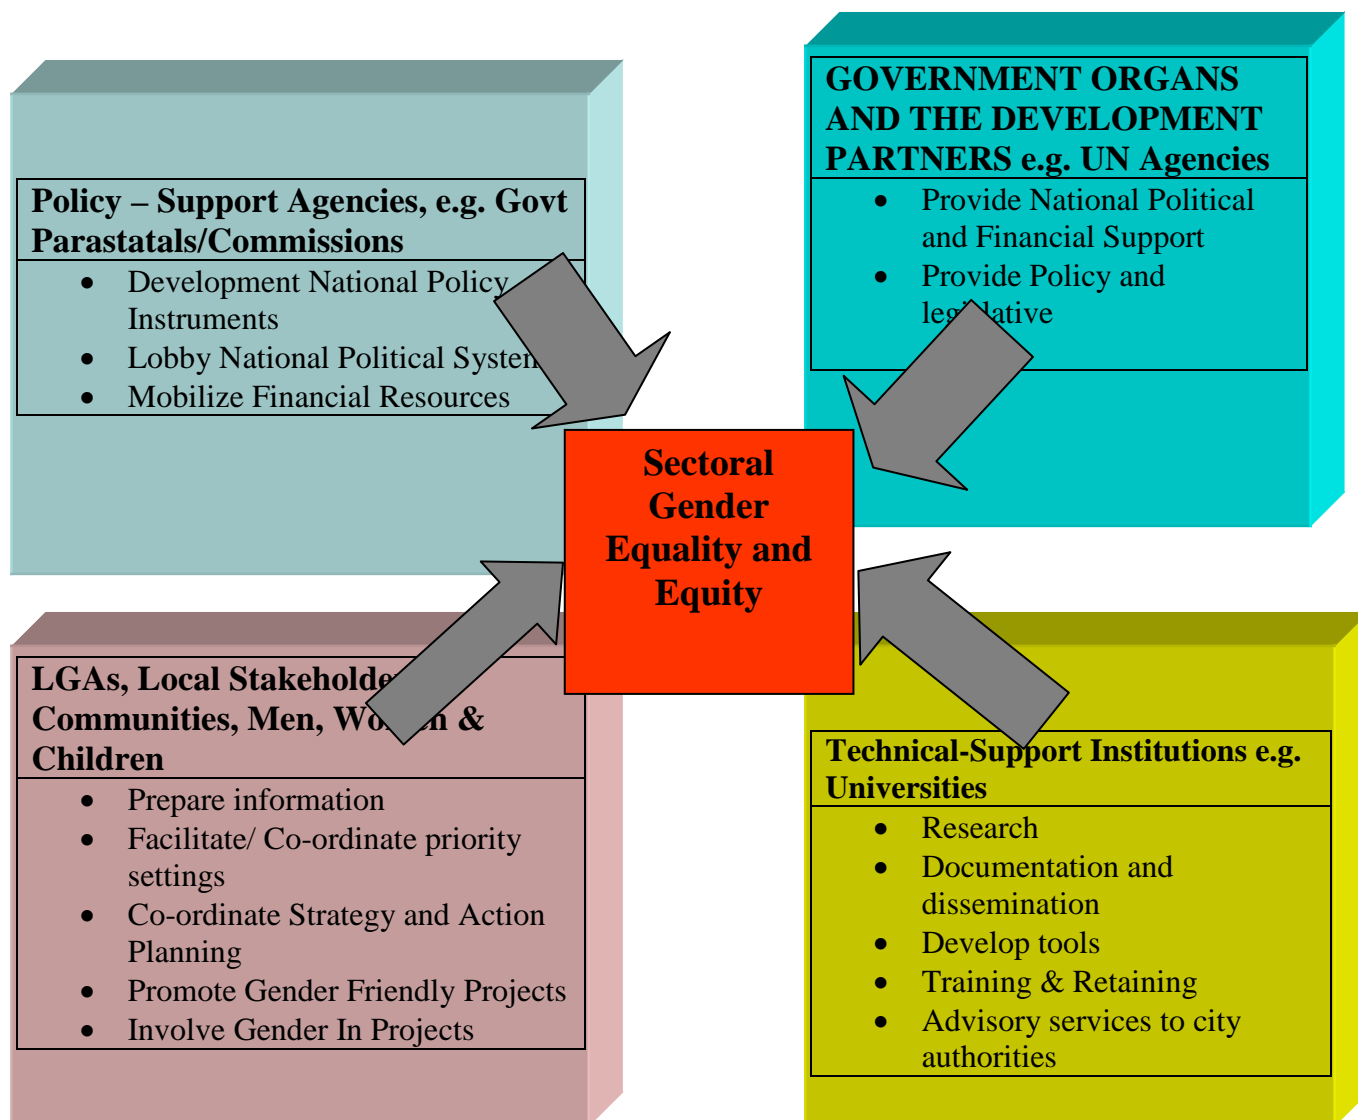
Policy – Support Agencies, e.g. Govt Parastatals/Commissions

- Development National Policy Instruments
- Lobby National Political System
- Mobilize Financial Resources

GOVERNMENT ORGANS AND THE DEVELOPMENT PARTNERS e.g. UN Agencies

- Provide National Political and Financial Support
- Provide Policy and leg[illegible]lative

Sectoral Gender Equality and Equity

LGAs, Local Stakeholde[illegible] Communities, Men, Wo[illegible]n & Children

- Prepare information
- Facilitate/ Co-ordinate priority settings
- Co-ordinate Strategy and Action Planning
- Promote Gender Friendly Projects
- Involve Gender In Projects

Technical-Support Institutions e.g. Universities

- Research
- Documentation and dissemination
- Develop tools
- Training & Retaining
- Advisory services to city authorities